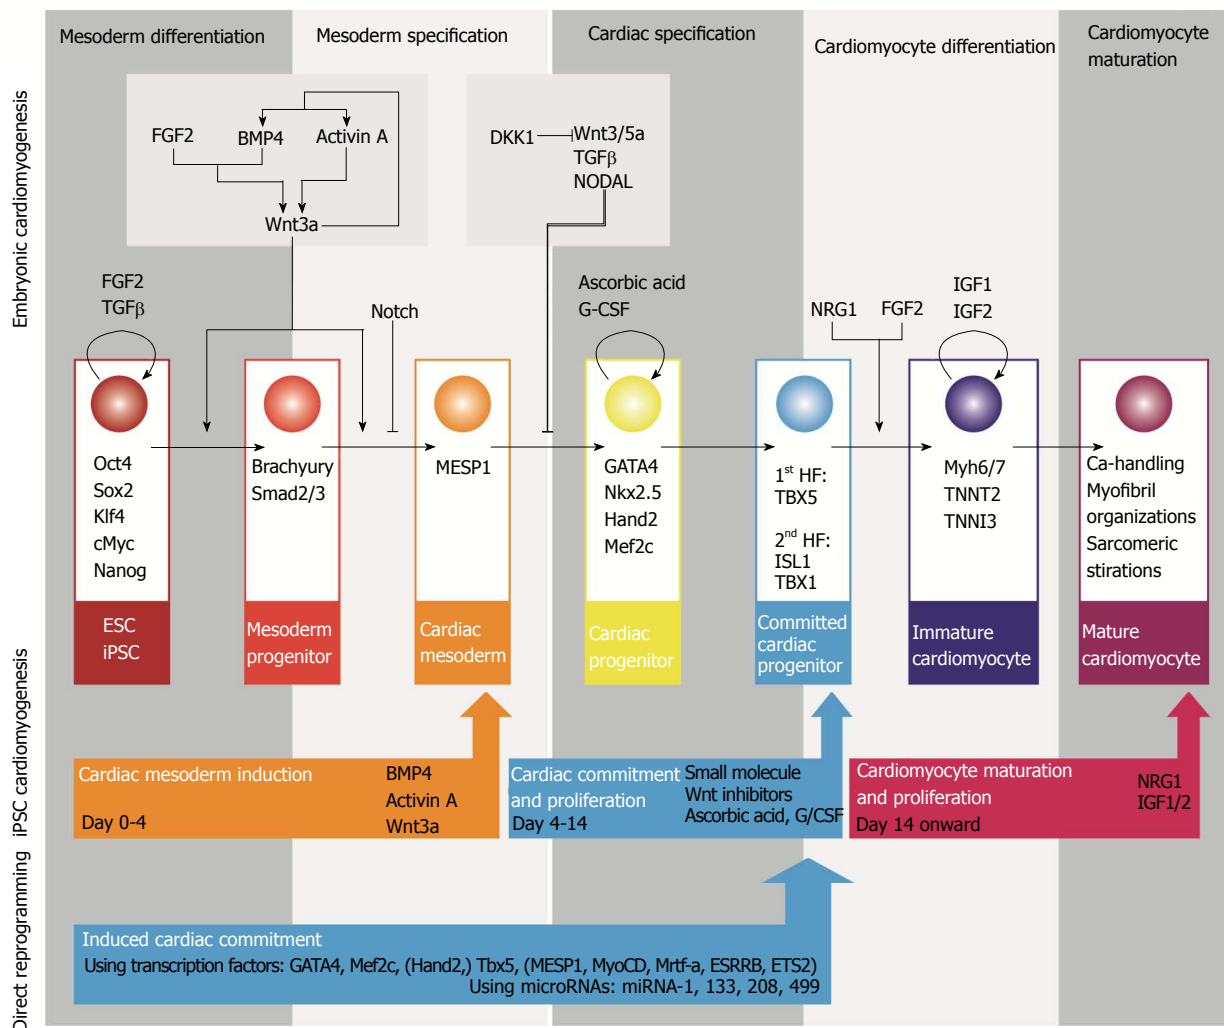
Mesoderm differentiation

Mesoderm specification

Cardiac specification

Cardiomyocyte differentiation

Cardiomyocyte maturation

Embryonic cardiomyogenesis

FGF2
BMP4
Activin A
Wnt3a

DKK1
Wnt3/5a
TGFβ
NODAL

FGF2
TGFβ

Notch

Ascorbic acid
G-CSF

NRG1
FGF2

IGF1
IGF2

Oct4
Sox2
Klf4
cMyc
Nanog

ESC
iPSC

Brachyury
Smad2/3

Mesoderm progenitor

MESP1

Cardiac mesoderm

GATA4
Nkx2.5
Hand2
Mef2c

Cardiac progenitor

$1^{st}$ HF:
TBX5

$2^{nd}$ HF:
ISL1
TBX1

Committed cardiac progenitor

Myh6/7
TNNT2
TNNI3

Immature cardiomyocyte

Ca-handling
Myofibril organizations
Sarcomeric stirations

Mature cardiomyocyte

iPSC cardiomyogenesis

Cardiac mesoderm induction
Day 0-4

BMP4
Activin A
Wnt3a

Cardiac commitment and proliferation
Day 4-14

Small molecule
Wnt inhibitors
Ascorbic acid, G/CSF

Cardiomyocyte maturation and proliferation
Day 14 onward

NRG1
IGF1/2

Direct reprogramming

Induced cardiac commitment
Using transcription factors: GATA4, Mef2c, (Hand2,) Tbx5, (MESP1, MyoCD, Mrtf-a, ESRRB, ETS2)
Using microRNAs: miRNA-1, 133, 208, 499